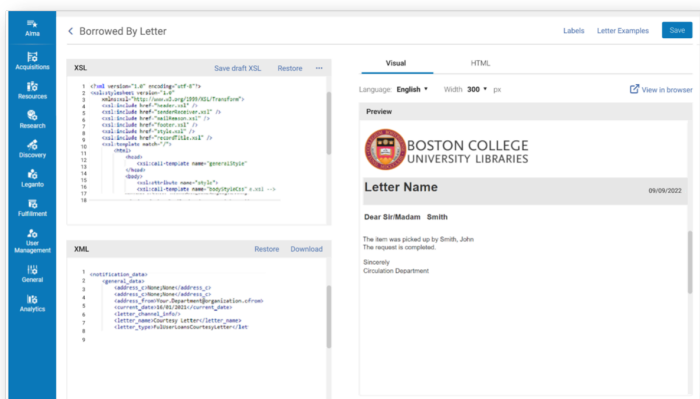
Alma
Acquisitions
Resources
Research
Discovery
Leganto
Fulfillment
User Management
General
Analytics

Borrowed By Letter

Labels Letter Examples Save

XSL Save draft XSL Restore ···

1 <?xml version="1.0" encoding="utf-8"?>
2 <xsl:stylesheet version="1.0"
3 xmlns:xsl="http://www.w3.org/1999/XSL/Transform">
4 <xsl:include href="header.xsl" />
5 <xsl:include href="senderReceiver.xsl" />
6 <xsl:include href="mailReason.xsl" />
7 <xsl:include href="footer.xsl" />
8 <xsl:include href="style.xsl" />
9 <xsl:include href="recordTitle.xsl" />
10 <xsl:template match="/">
11 <html>
12 <head>
13 <xsl:call-template name="generalStyle"
14 </head>
15 <body>
16 <xsl:attribute name="style">
17 <xsl:call-template name="bodyStyleCss" x.xsl -->
18

XML Restore Download

1 <notification_data>
2 <general_data>
3 <address_c>None;None</address_c>
4 <address_c>None;None</address_c>
5 <address_from>Your.Department@organization.cfrom>
6 <current_date>16/01/2015</current_date>
7 <letter_channel_info/>
8 <letter_name>Courtesy Letter</letter_name>
9 <letter_type>FulUserLoansCourtesyLetter</let

Visual HTML

Language: English ▾ Width 300 ▾ px View in browser

Preview

BOSTON COLLEGE
UNIVERSITY LIBRARIES

Letter Name 09/09/2022

Dear Sir/Madam Smith

The item was picked up by Smith, John
The request is completed.

Sincerely
Circulation Department